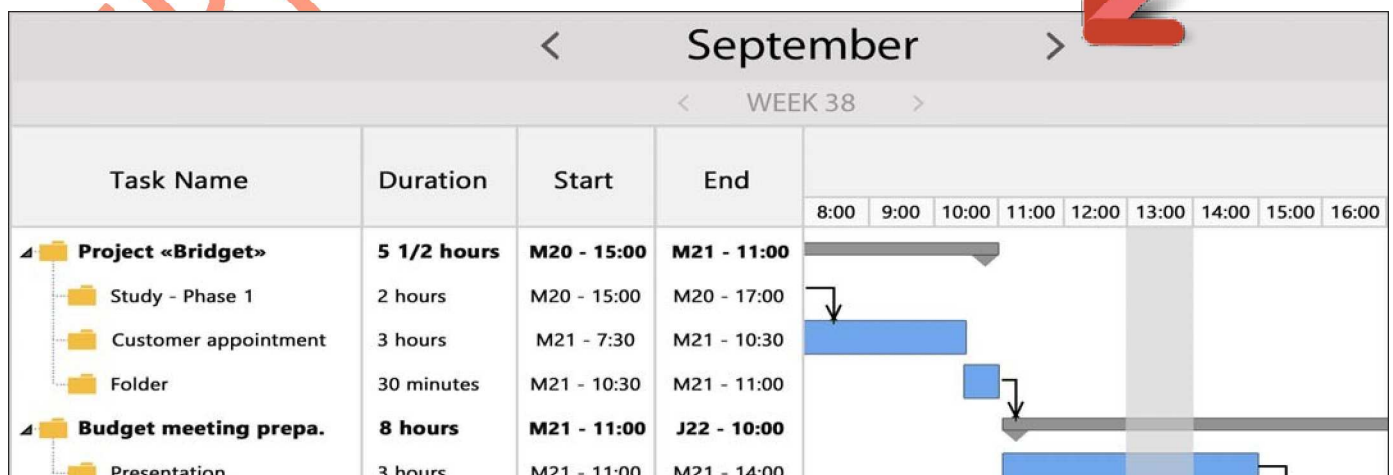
< September >

< WEEK 38 >

| Task Name | Duration | Start | End |
|---|---|---|---|
| Project «Bridget» | 5 1/2 hours | M20 - 15:00 | M21 - 11:00 |
| Study - Phase 1 | 2 hours | M20 - 15:00 | M20 - 17:00 |
| Customer appointment | 3 hours | M21 - 7:30 | M21 - 10:30 |
| Folder | 30 minutes | M21 - 10:30 | M21 - 11:00 |
| Budget meeting prepa. | 8 hours | M21 - 11:00 | J22 - 10:00 |
| Presentation | 3 hours | M21 - 11:00 | M21 - 14:00 |

8:00 9:00 10:00 11:00 12:00 13:00 14:00 15:00 16:00